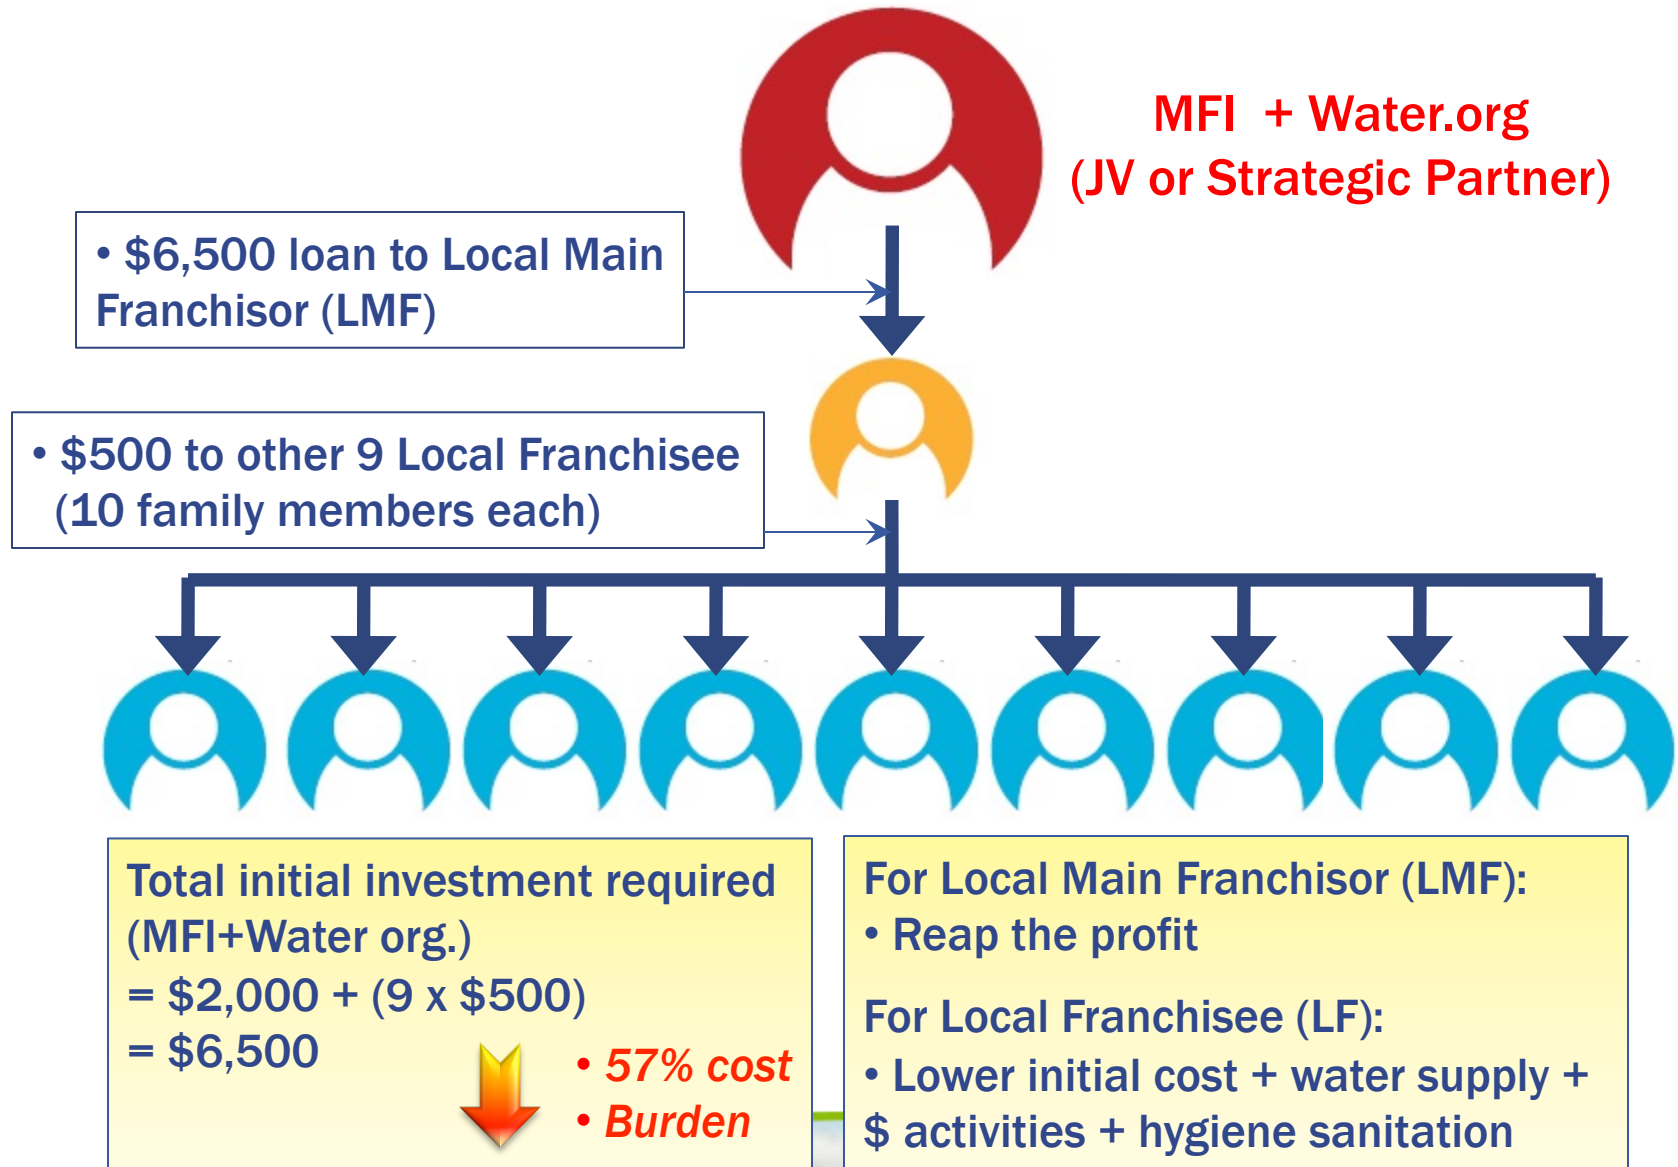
MFI + Water.org
(JV or Strategic Partner)

• $6,500 loan to Local Main Franchisor (LMF)

• $500 to other 9 Local Franchisee (10 family members each)

Total initial investment required (MFI+Water org.)
= $2,000 + (9 x $500)
= $6,500

• 57% cost
• Burden

For Local Main Franchisor (LMF):
• Reap the profit

For Local Franchisee (LF):
• Lower initial cost + water supply + $ activities + hygiene sanitation